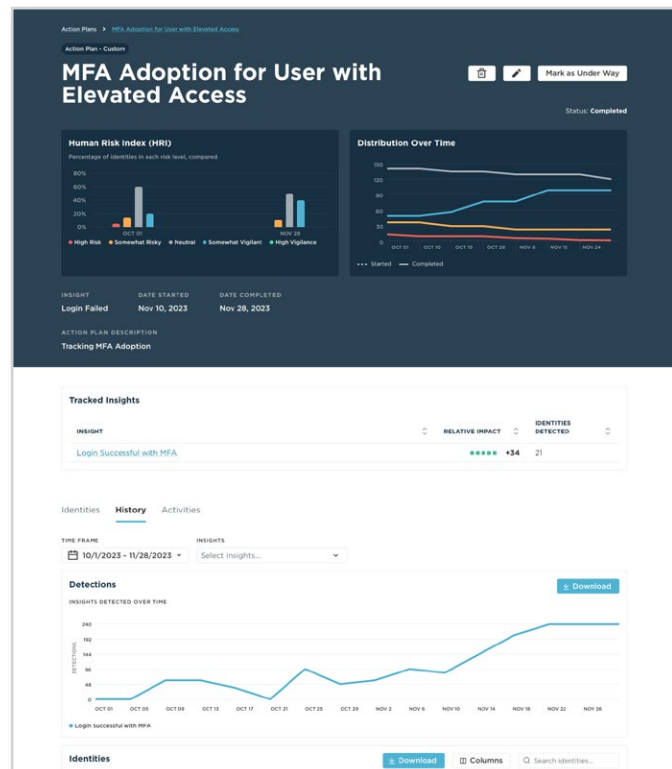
Action Plans > MFA Adoption for User with Elevated Access

Action Plan - Custom

MFA Adoption for User with Elevated Access

Mark as Under Way

Status: Completed

Human Risk Index (HRI)

Percentage of identities in each risk level, compared

80%
60%
40%
20%
0%

OCT 01
NOV 28

High Risk
Somewhat Risky
Neutral
Somewhat Vigilant
High Vigilance

Distribution Over Time

150
120
90
60
30
0

OCT 01
OCT 10
OCT 19
OCT 28
NOV 6
NOV 15
NOV 24

Started
Completed

INSIGHT
Login Failed

DATE STARTED
Nov 10, 2023

DATE COMPLETED
Nov 28, 2023

ACTION PLAN DESCRIPTION
Tracking MFA Adoption

Tracked Insights

| INSIGHT | RELATIVE IMPACT | IDENTITIES DETECTED |
|---|---|---|
| Login Successful with MFA | +34 | 21 |

Identities
History
Activities

TIME FRAME
10/1/2023 – 11/28/2023

INSIGHTS
Select insights...

Detections

Download

INSIGHTS DETECTED OVER TIME

DETECTIONS

240
192
144
96
48
0

OCT 01
OCT 05
OCT 09
OCT 13
OCT 17
OCT 21
OCT 25
OCT 29
NOV 2
NOV 6
NOV 10
NOV 14
NOV 18
NOV 22
NOV 26

Login Successful with MFA

Identities

Download
Columns
Search identities...